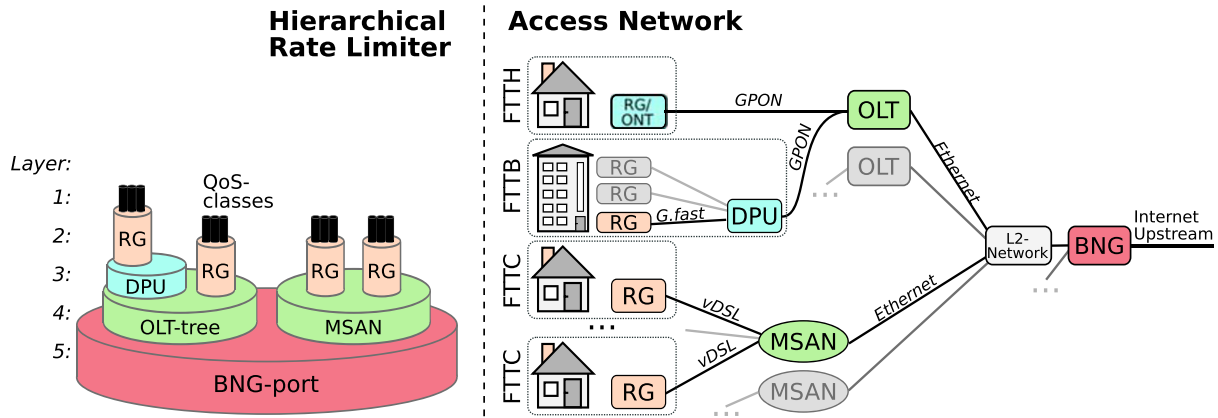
Hierarchical Rate Limiter

Layer:
1:
2:
3:
4:
5:

QoS-classes

RG
RG
DPU
RG
RG
OLT-tree
MSAN
BNG-port

Access Network

FTTH
RG/ONT
GPON
OLT

FTTB
RG
RG
RG
G.fast
DPU
GPON
OLT
...
Ethernet

FTTC
RG
...
vDSL
MSAN
Ethernet
L2-Network
BNG
Internet Upstream
...

FTTC
RG
vDSL
MSAN
...